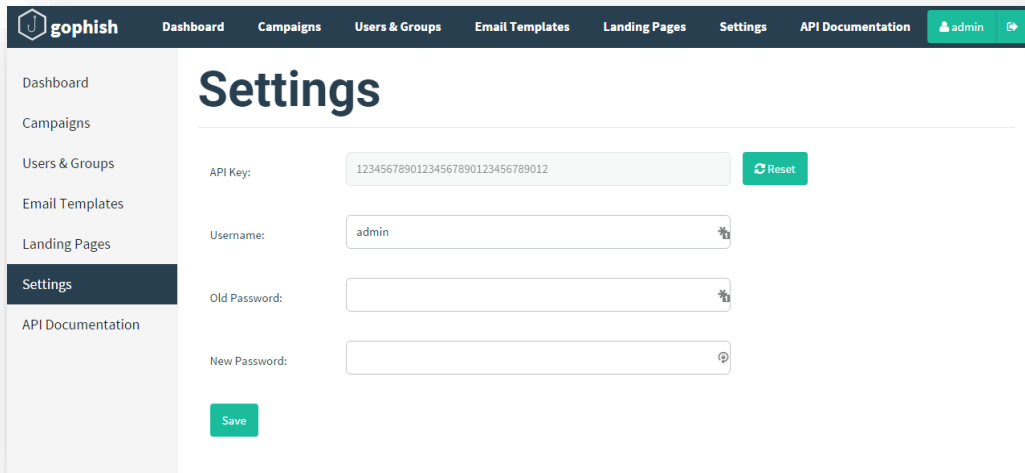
gophish

Dashboard Campaigns Users & Groups Email Templates Landing Pages Settings API Documentation admin

Dashboard
Campaigns
Users & Groups
Email Templates
Landing Pages
Settings
API Documentation

Settings

API Key: 12345678901234567890123456789012 Reset

Username: admin

Old Password:

New Password:

Save